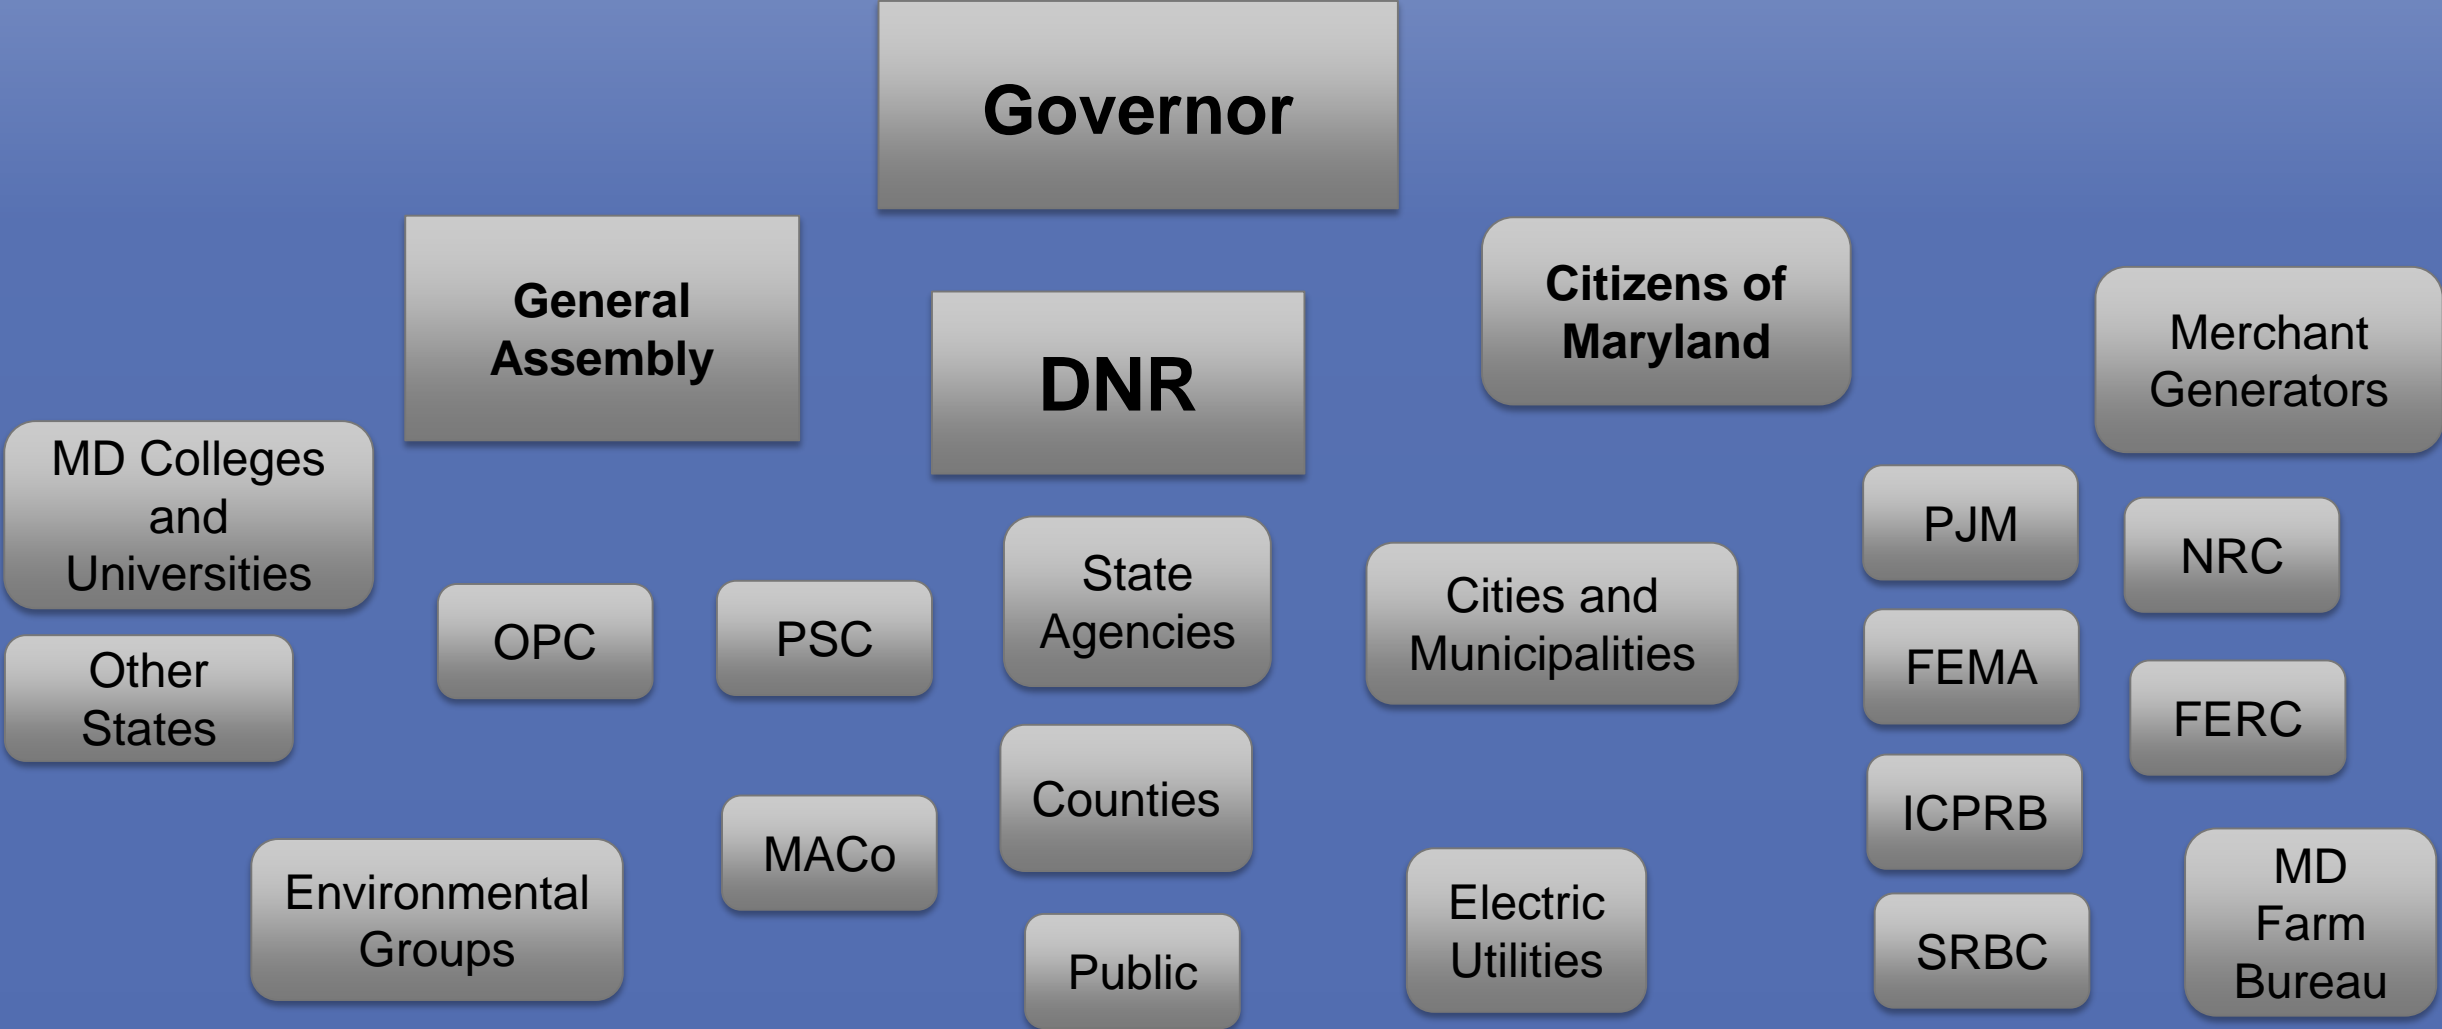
Governor

General Assembly

DNR

Citizens of Maryland

Merchant Generators

MD Colleges and Universities

PJM

NRC

State Agencies

Cities and Municipalities

OPC

PSC

Other States

FEMA

FERC

Counties

ICPRB

MACo

Environmental Groups

Electric Utilities

SRBC

MD Farm Bureau

Public